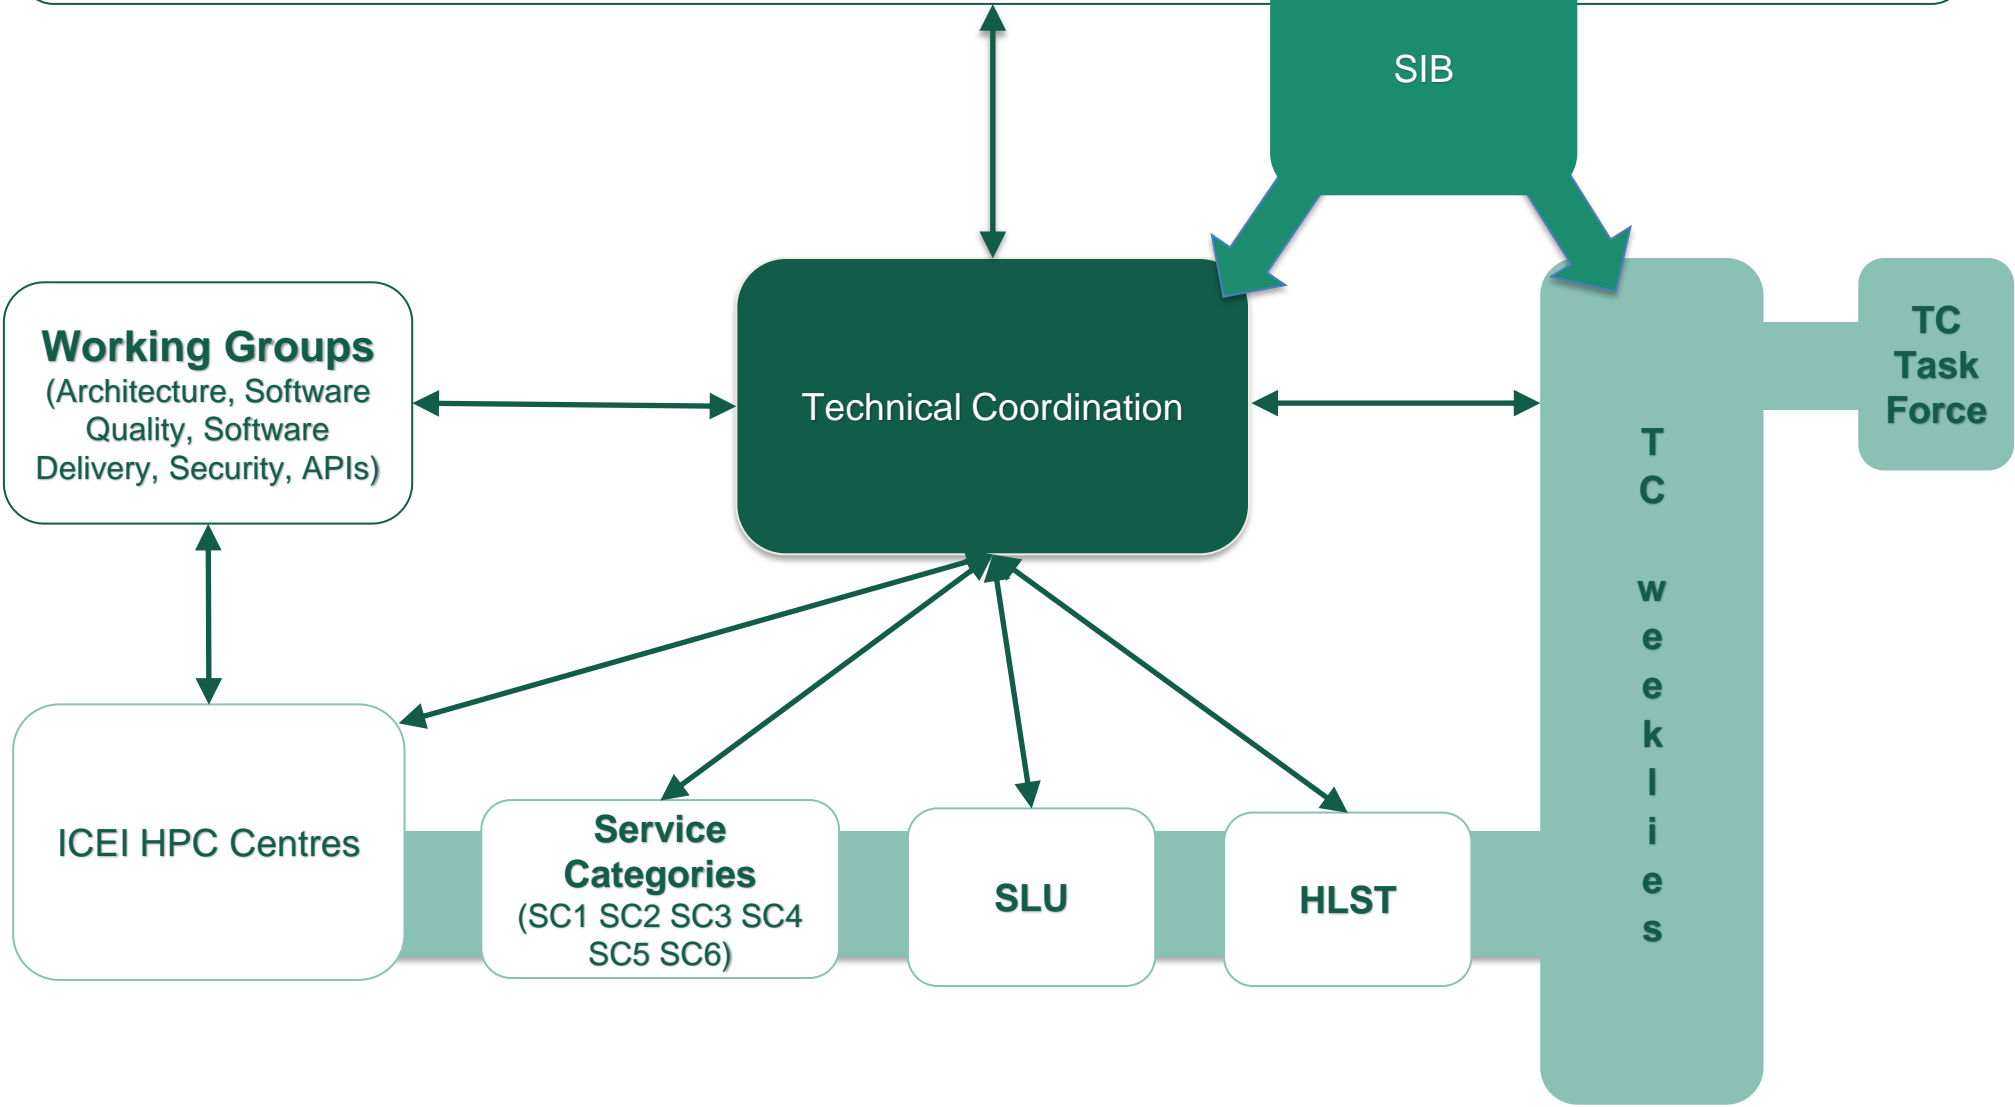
SIB

Working Groups
(Architecture, Software Quality, Software Delivery, Security, APIs)

Technical Coordination

TC Task Force

TC weeklies

ICEI HPC Centres

Service Categories
(SC1 SC2 SC3 SC4 SC5 SC6)

SLU

HLST